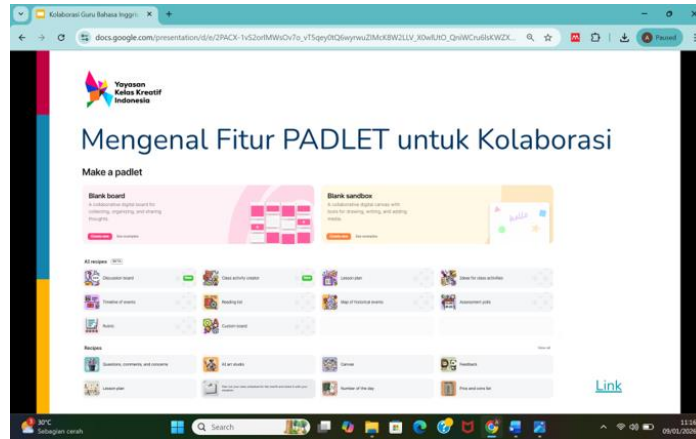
Kolaborasi Guru Bahasa Inggri ×

docs.google.com/presentation/d/e/2PACX-1vS2orlMWsOv7o_vT5qey0tQ6wyrwuZIMcK8W2LLV_X0wlUtO_QniWCru6lsKWZX...

Paused

Yayasan Kelas Kreatif Indonesia

Mengenal Fitur PADLET untuk Kolaborasi

Make a padlet

Blank board

A collaborative digital board for collecting, organizing, and sharing thoughts.

Blank sandbox

A collaborative digital canvas with tools for drawing, writing, and adding media.

AI recipes

Discussion board

Class activity creator

Lesson plan

Ideas for class activities

Timeline of events

Reading list

Map of historical events

Assessment polls

Rubric

Custom board

Recipes

Questions, comments, and concerns

AI art studio

Canvas

Feedback

Lesson plan

Number of the day

Pros and cons list

Link

30°C
Sebagian cerah

Search

11:1
09/01/2026